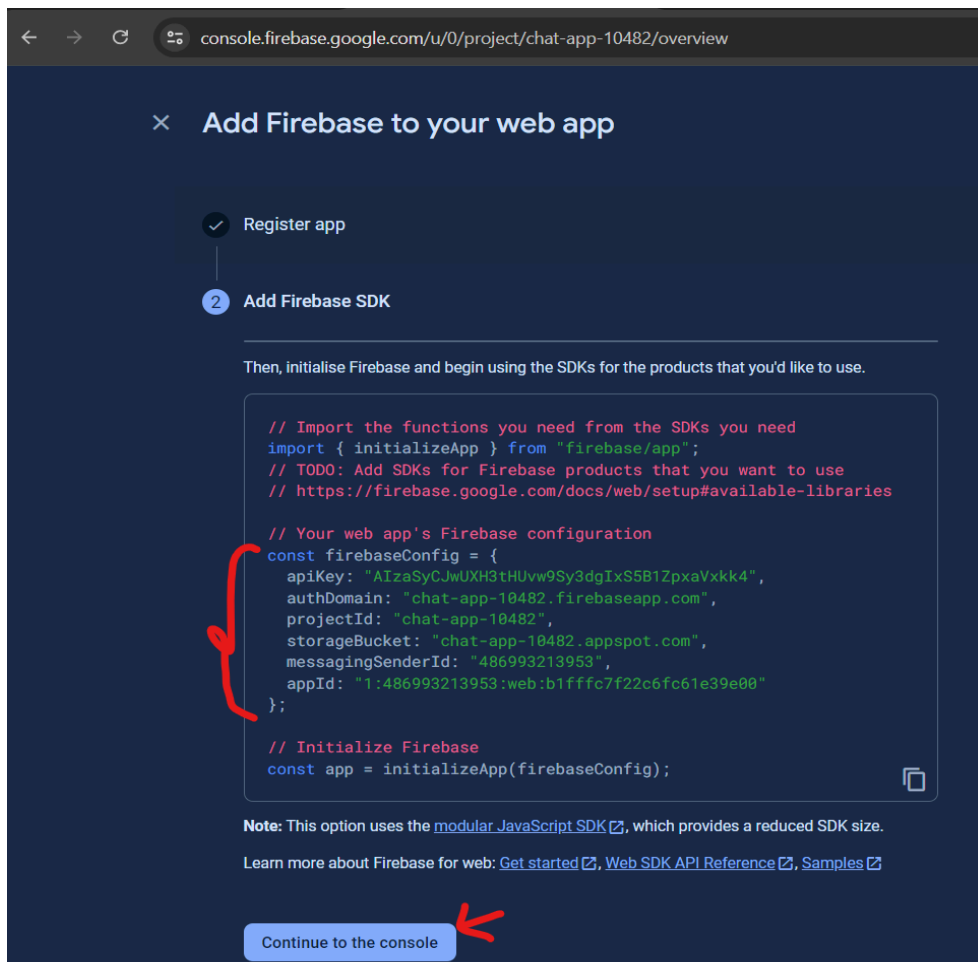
console.firebase.google.com/u/0/project/chat-app-10482/overview

× Add Firebase to your web app

Register app

2 Add Firebase SDK

Then, initialise Firebase and begin using the SDKs for the products that you'd like to use.

```
// Import the functions you need from the SDKs you need
import { initializeApp } from "firebase/app";
// TODO: Add SDKs for Firebase products that you want to use
// https://firebase.google.com/docs/web/setup#available-libraries

// Your web app's Firebase configuration
const firebaseConfig = {
  apiKey: "AIzaSyCJwUXH3tHUvw9Sy3dgIxS5B1ZpxaVxkk4",
  authDomain: "chat-app-10482.firebaseapp.com",
  projectId: "chat-app-10482",
  storageBucket: "chat-app-10482.appspot.com",
  messagingSenderId: "486993213953",
  appId: "1:486993213953:web:b1fffc7f22c6fc61e39e00"
};

// Initialize Firebase
const app = initializeApp(firebaseConfig);
```

Note: This option uses the modular JavaScript SDK, which provides a reduced SDK size.

Learn more about Firebase for web: Get started, Web SDK API Reference, Samples

Continue to the console